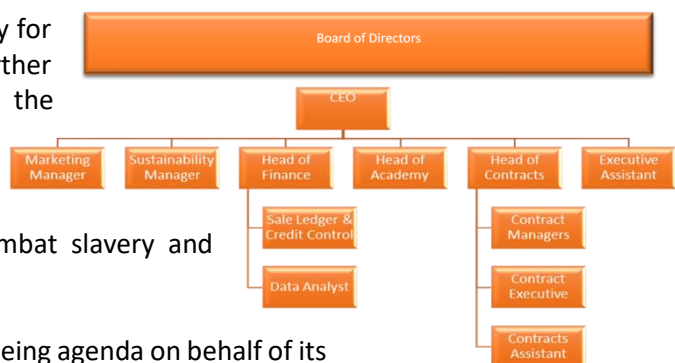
y for
ther
the

Board of Directors

CEO

Marketing Manager

Sustainability Manager

Head of Finance

Head of Academy

Head of Contracts

Executive Assistant

Sale Ledger & Credit Control

Data Analyst

Contract Managers

Contract Executive

Contracts Assistant

mbat slavery and

eing agenda on behalf of its